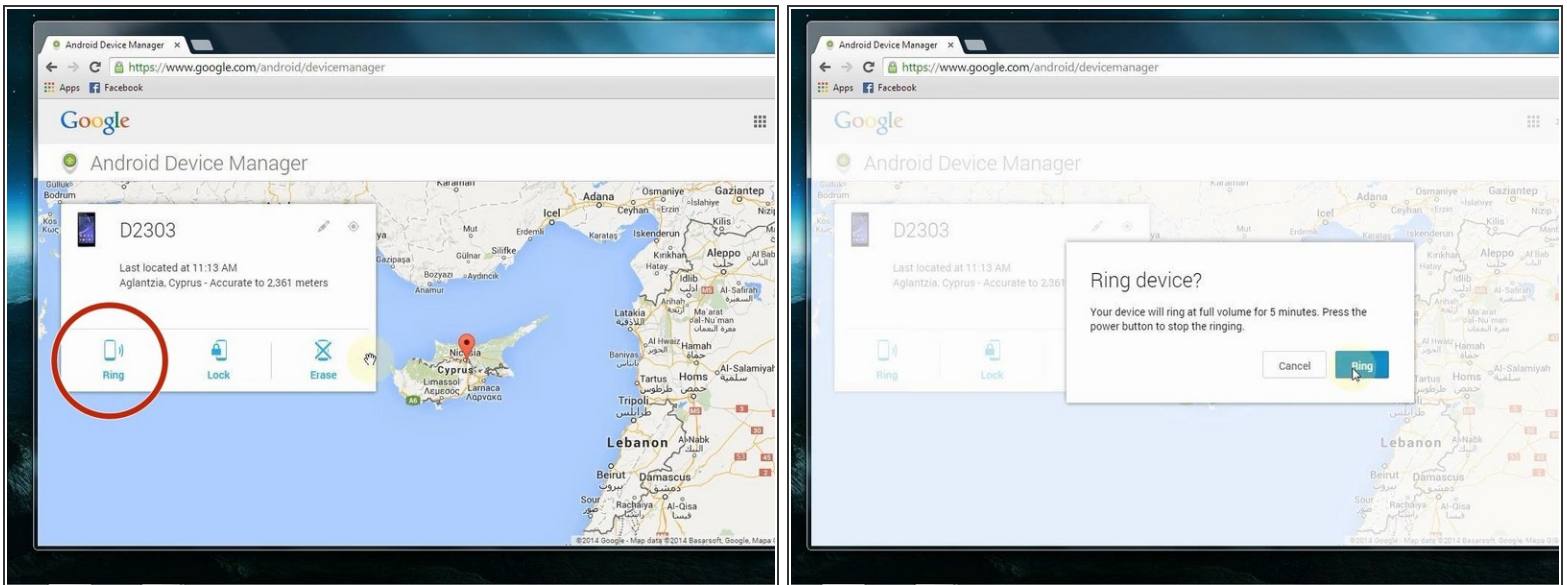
Android Device Manager ×

https://www.google.com/android/devicemanager

Apps Facebook

Google

Android Device Manager

D2303

Last located at 11:13 AM
Aglantzia, Cyprus - Accurate to 2,361 meters

Ring

Lock

Erase

Adana
Osmaniye
Gaziantep
Icel
Ceyhan
Iskenderun
Kilis
Mut
Silifke
Gazipasa
Gülnar
Bozyazı
Aydıncık
Anamur
Karataş
Kırıkhan
Hatay
Aleppo
Idlib
Latakia
Nicosia
Cyprus
Limassol
Larnaca
Banivas
Al Hwaiz
Hamah
Tartus
Homs
Al-Salamiyah
Tripoli
Lebanon
Al-Nabk
Beirut
Damascus
Sour
Rachaiya
Al-Qisa
Bodrum
Gulluk
Kos

©2014 Google - Map data ©2014 Basarsoft, Google, Mapa GISrael

Android Device Manager ×

https://www.google.com/android/devicemanager

Apps Facebook

Google

Android Device Manager

D2303

Last located at 11:13 AM
Aglantzia, Cyprus - Accurate to 2,361

Ring

Lock

Ring device?

Your device will ring at full volume for 5 minutes. Press the power button to stop the ringing.

Cancel

Ring

©2014 Google - Map data ©2014 Basarsoft, Google, Mapa GISrael